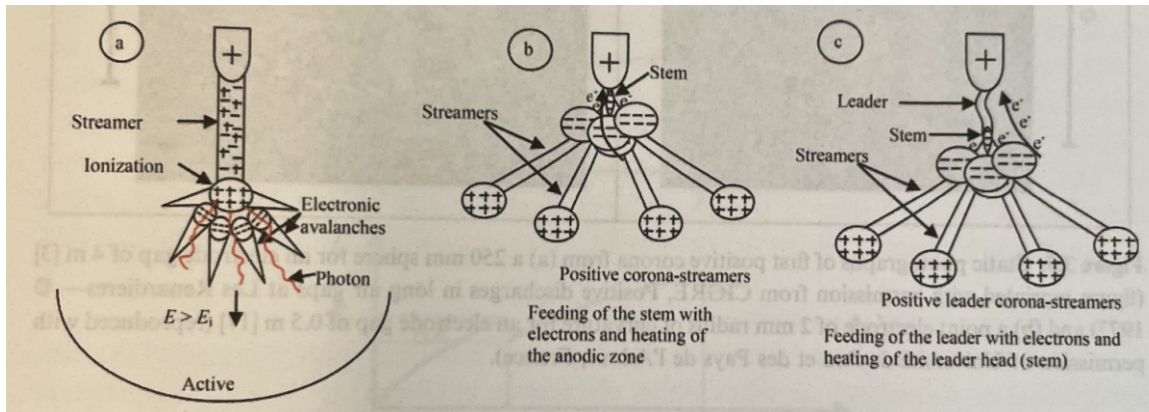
a

Streamer

Ionization

Electronic avalanches

Photon

$E > E_i$

Active

b

Stem

Streamers

Positive corona-streamers

Feeding of the stem with electrons and heating of the anodic zone

c

Leader

Stem

Streamers

Positive leader corona-streamers

Feeding of the leader with electrons and heating of the leader head (stem)